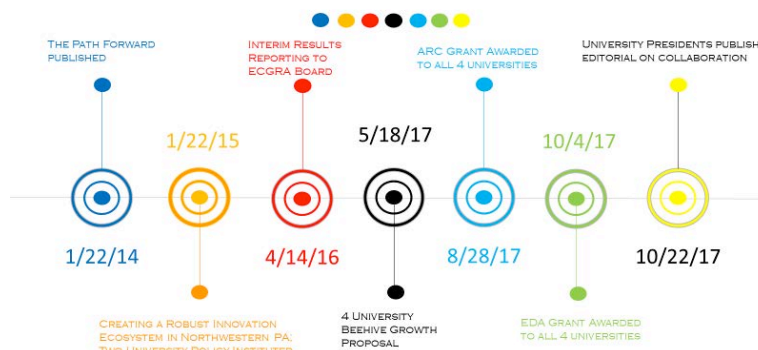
The Path Forward published

Interim Results Reporting to ECGRA Board

ARC Grant Awarded to all 4 universities

University Presidents publish editorial on collaboration

1/22/15

5/18/17

10/4/17

1/22/14

4/14/16

8/28/17

10/22/17

Creating a Robust Innovation Ecosystem in Northwestern PA; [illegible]

4 University Beehive Growth Proposal

EDA Grant Awarded to all 4 universities